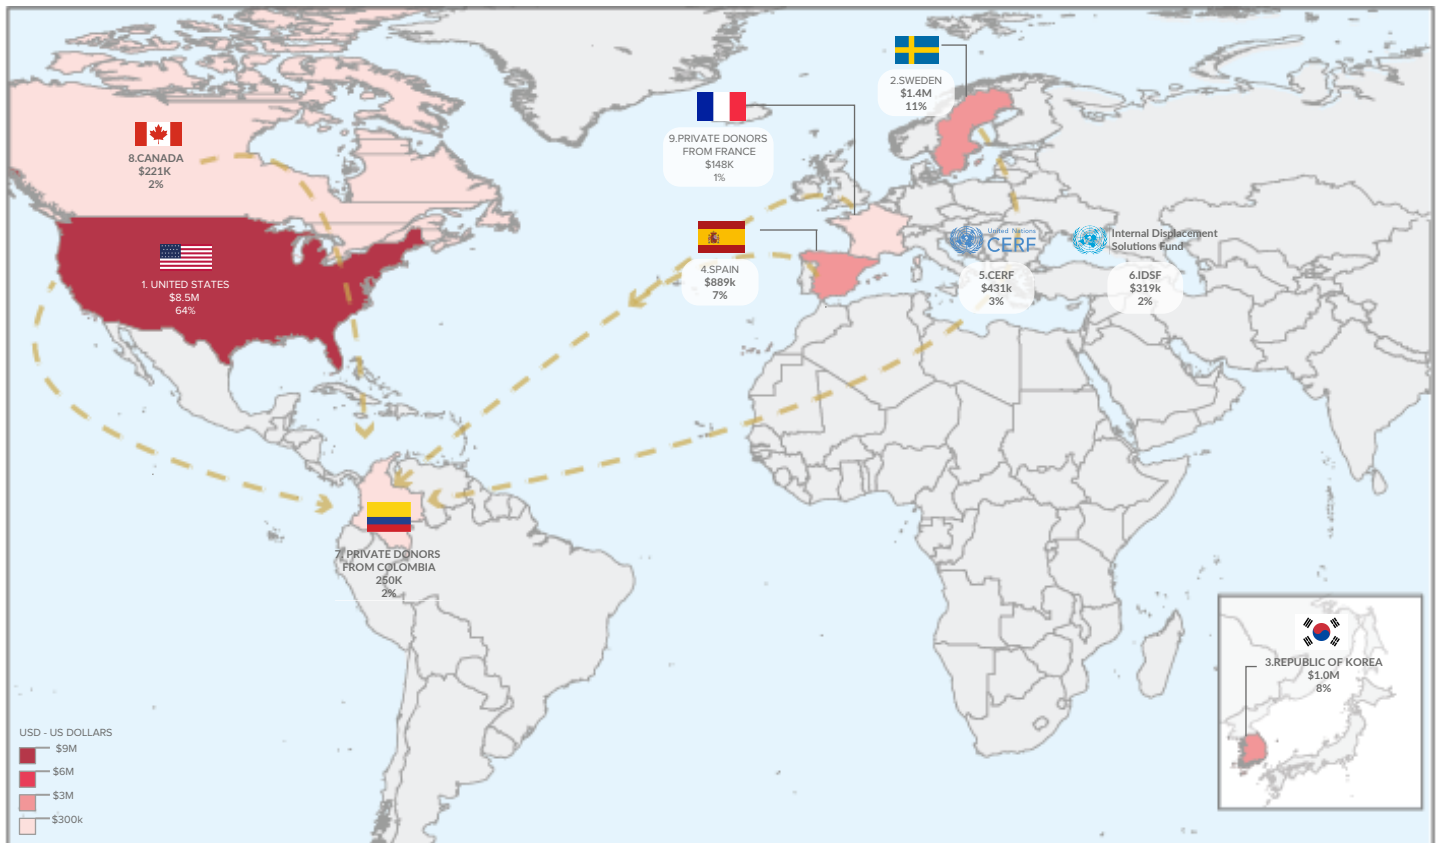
2.SWEDEN
$1.4M
11%

9.PRIVATE DONORS FROM FRANCE
$148K
1%

8.CANADA
$221K
2%

1. UNITED STATES
$8.5M
64%

4.SPAIN
$889k
7%

United Nations CERF

5.CERF
$431k
3%

Internal Displacement Solutions Fund

6.IDSF
$319k
2%

7. PRIVATE DONORS FROM COLOMBIA
250K
2%

3.REPUBLIC OF KOREA
$1.0M
8%

USD - US DOLLARS
$9M
$6M
$3M
$300k